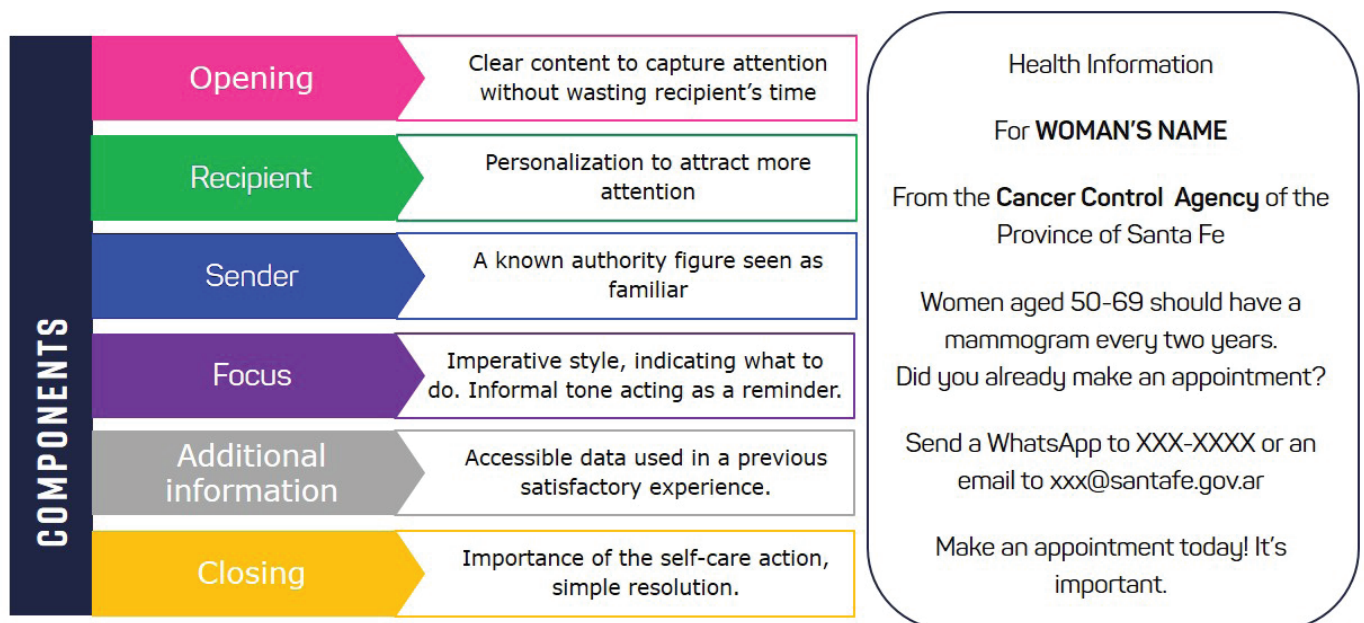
COMPONENTS

Opening
Clear content to capture attention without wasting recipient's time

Recipient
Personalization to attract more attention

Sender
A known authority figure seen as familiar

Focus
Imperative style, indicating what to do. Informal tone acting as a reminder.

Additional information
Accessible data used in a previous satisfactory experience.

Closing
Importance of the self-care action, simple resolution.

Health Information

For **WOMAN'S NAME**

From the **Cancer Control Agency** of the Province of Santa Fe

Women aged 50-69 should have a mammogram every two years. Did you already make an appointment?

Send a WhatsApp to XXX-XXXX or an email to xxx@santafe.gov.ar

Make an appointment today! It's important.